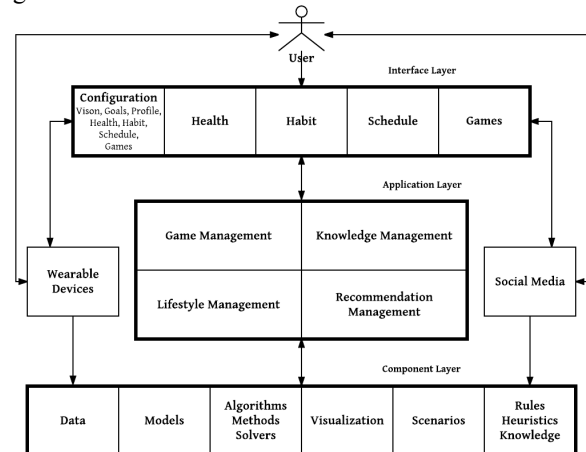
User

Interface Layer

Configuration
Vison, Goals, Profile, Health, Habit, Schedule, Games

Health

Habit

Schedule

Games

Application Layer

Game Management

Knowledge Management

Lifestyle Management

Recommendation Management

Wearable Devices

Social Media

Component Layer

Data

Models

Algorithms Methods Solvers

Visualization

Scenarios

Rules Heuristics Knowledge